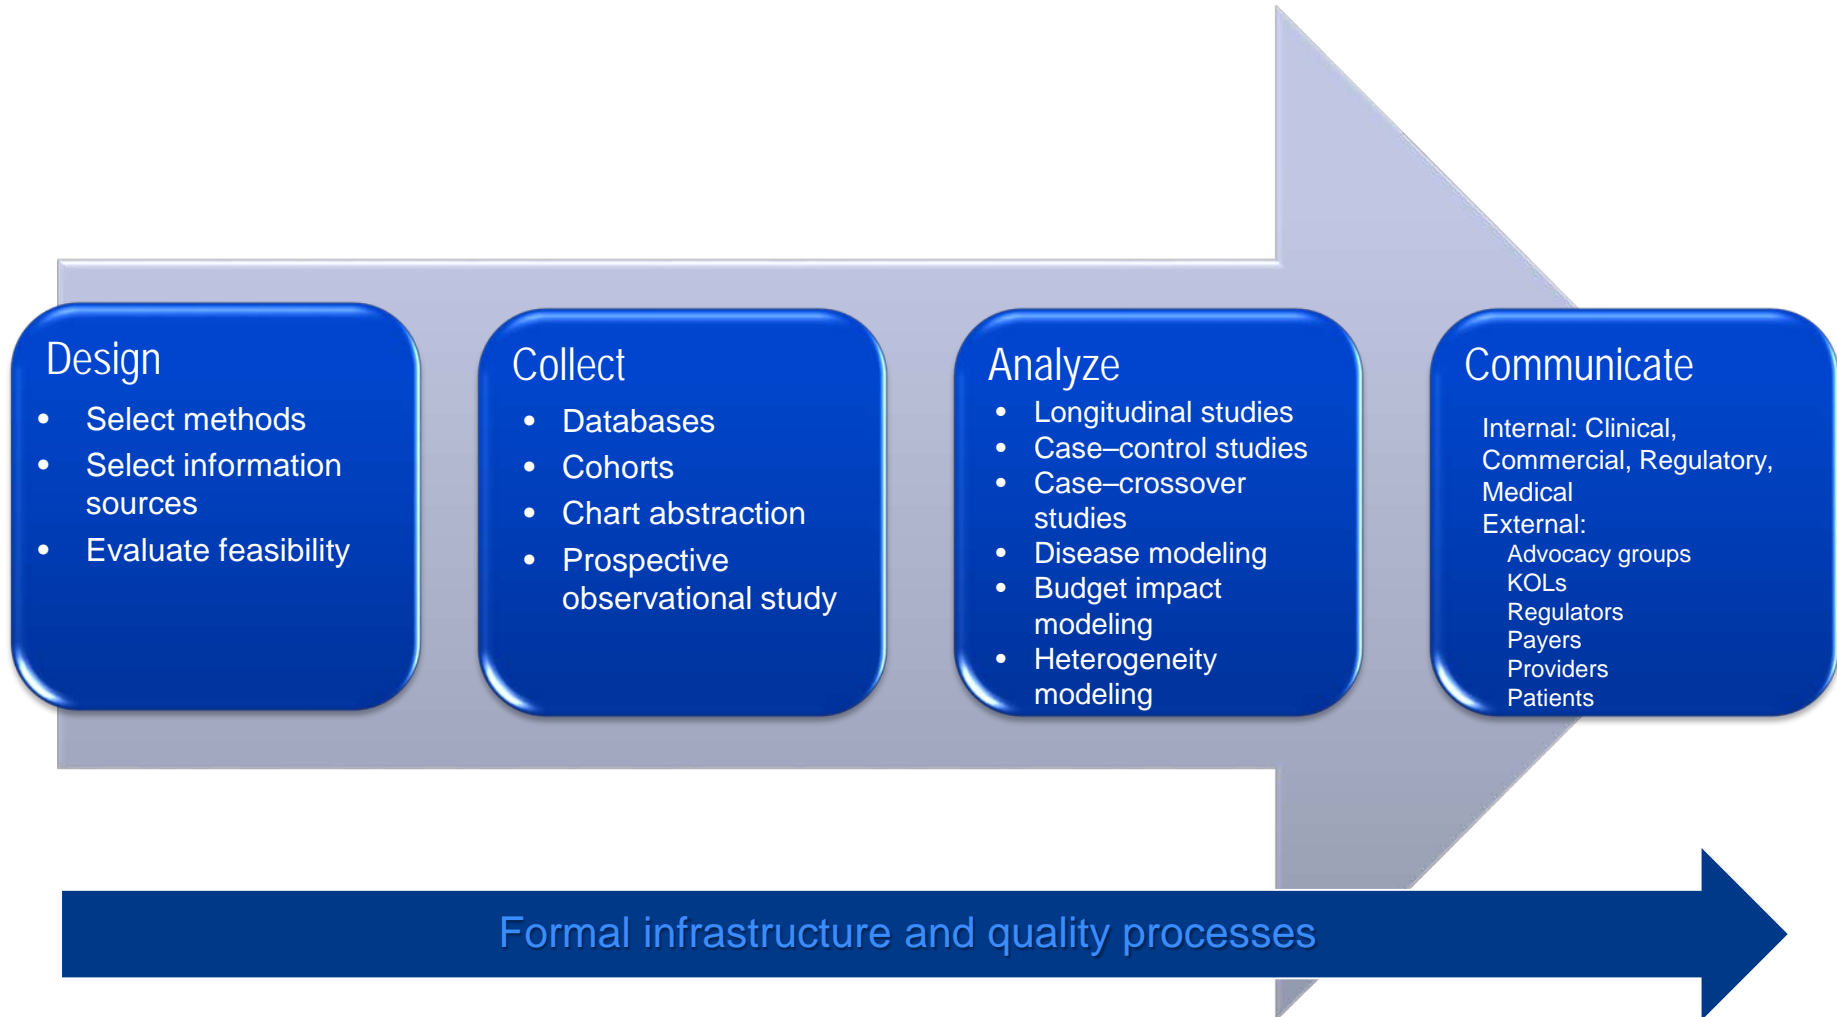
Design
- Select methods
- Select information sources
- Evaluate feasibility

Collect
- Databases
- Cohorts
- Chart abstraction
- Prospective observational study

Analyze
- Longitudinal studies
- Case–control studies
- Case–crossover studies
- Disease modeling
- Budget impact modeling
- Heterogeneity modeling

Communicate
Internal: Clinical, Commercial, Regulatory, Medical
External:
Advocacy groups
KOLs
Regulators
Payers
Providers
Patients

Formal infrastructure and quality processes